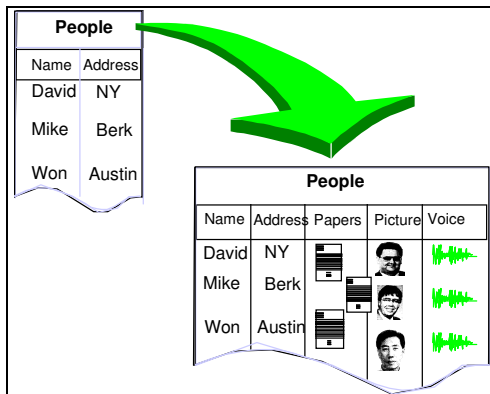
People

| Name | Address |
|---|---|
| David | NY |
| Mike | Berk |
| Won | Austin |

People

| Name | Address | Papers | Picture | Voice |
|---|---|---|---|---|
| David | NY | | | |
| Mike | Berk | | | |
| Won | Austin | | | |